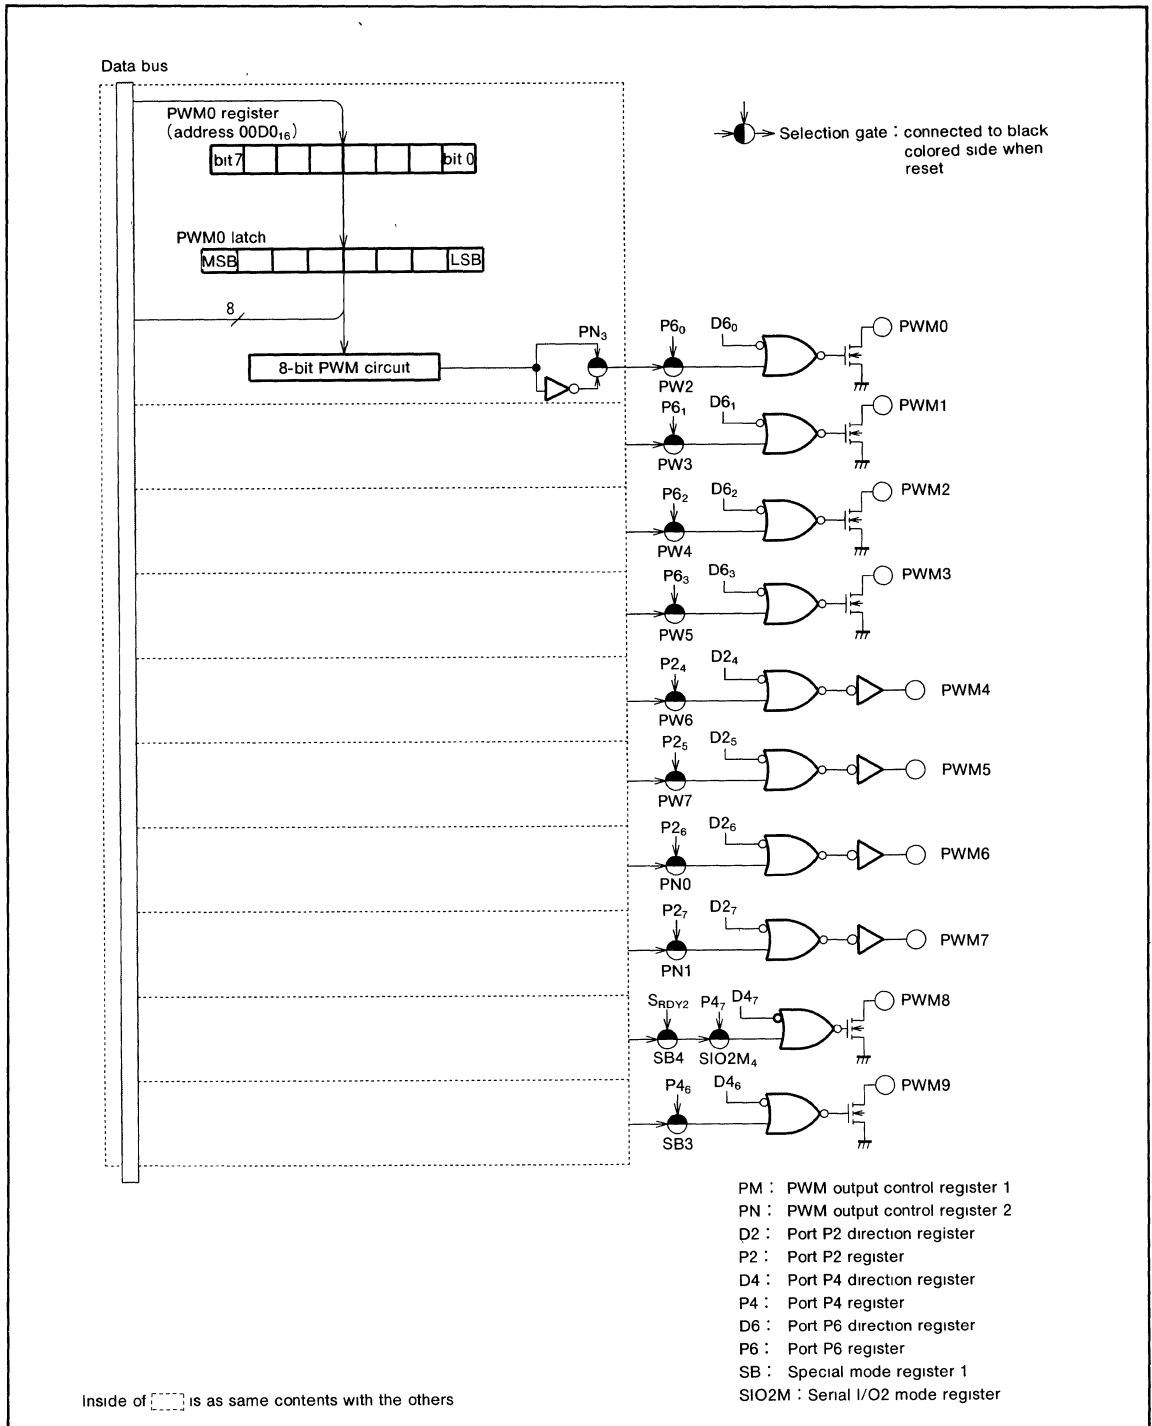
Data bus

PWM0 register
(address 00D0$_{16}$)

bit 7 | | | | | | | bit 0

Selection gate : connected to black colored side when reset

PWM0 latch

MSB | | | | | | | LSB

8

8-bit PWM circuit

PN$_3$

P6$_0$ D6$_0$ PWM0
PW2

P6$_1$ D6$_1$ PWM1
PW3

P6$_2$ D6$_2$ PWM2
PW4

P6$_3$ D6$_3$ PWM3
PW5

P2$_4$ D2$_4$ PWM4
PW6

P2$_5$ D2$_5$ PWM5
PW7

P2$_6$ D2$_6$ PWM6
PN0

P2$_7$ D2$_7$ PWM7
PN1

S$_{RDY2}$ P4$_7$ D4$_7$ PWM8
SB4 SIO2M$_4$

P4$_6$ D4$_6$ PWM9
SB3

PM : PWM output control register 1
PN : PWM output control register 2
D2 : Port P2 direction register
P2 : Port P2 register
D4 : Port P4 direction register
P4 : Port P4 register
D6 : Port P6 direction register
P6 : Port P6 register
SB : Special mode register 1
SIO2M : Serial I/O2 mode register

Inside of [ ] is as same contents with the others